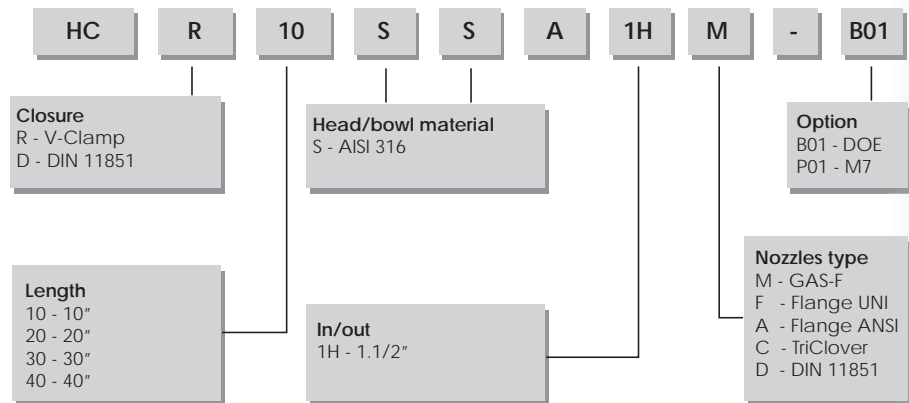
HC R 10 S S A 1H M - B01

Closure
R - V-Clamp
D - DIN 11851

Head/bowl material
S - AISI 316

Option
B01 - DOE
P01 - M7

Length
10 - 10″
20 - 20″
30 - 30″
40 - 40″

In/out
1H - 1.1/2″

Nozzles type
M - GAS-F
F - Flange UNI
A - Flange ANSI
C - TriClover
D - DIN 11851